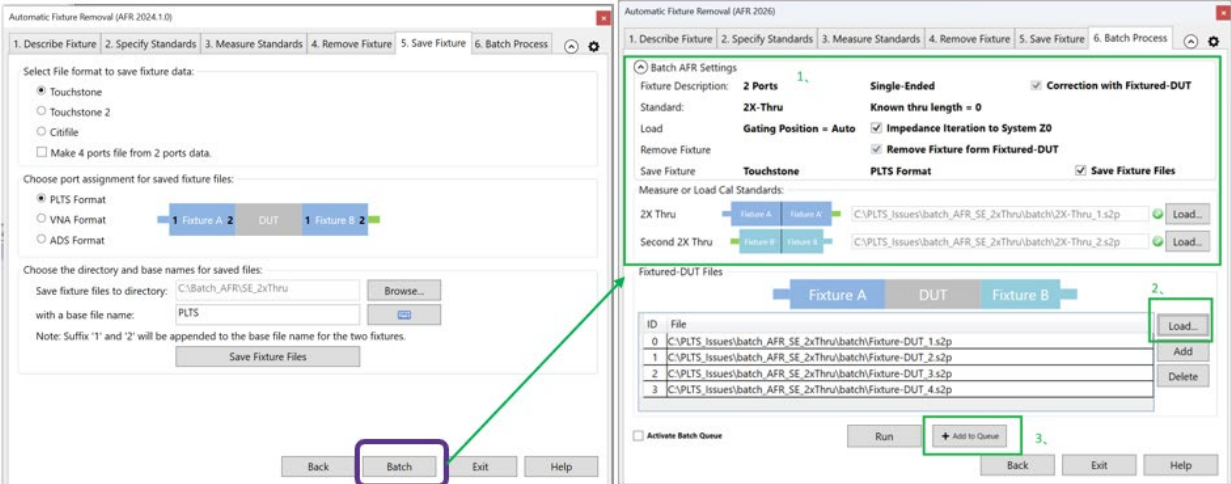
Automatic Fixture Removal (AFR 2024.1.0)

1. Describe Fixture | 2. Specify Standards | 3. Measure Standards | 4. Remove Fixture | 5. Save Fixture | 6. Batch Process

Select File format to save fixture data:

Touchstone

Touchstone 2

Citifile

Make 4 ports file from 2 ports data.

Choose port assignment for saved fixture files:

PLTS Format

VNA Format

ADS Format

1 Fixture A 2 DUT 1 Fixture B 2

Choose the directory and base names for saved files:

Save fixture files to directory: C:\Batch_AFR\SE_2xThru Browse...

with a base file name: PLTS

Note: Suffix '1' and '2' will be appended to the base file name for the two fixtures.

Save Fixture Files

Back Batch Exit Help

Automatic Fixture Removal (AFR 2026)

1. Describe Fixture | 2. Specify Standards | 3. Measure Standards | 4. Remove Fixture | 5. Save Fixture | 6. Batch Process

Batch AFR Settings 1、

Fixture Description: 2 Ports Single-Ended Correction with Fixtured-DUT

Standard: 2X-Thru Known thru length = 0

Load Gating Position = Auto Impedance Iteration to System Z0

Remove Fixture Remove Fixture form Fixtured-DUT

Save Fixture Touchstone PLTS Format Save Fixture Files

Measure or Load Cal Standards:

2X Thru Fixture A Fixture A' C:\PLTS_Issues\batch_AFR_SE_2xThru\batch\2X-Thru_1.s2p Load...

Second 2X Thru Fixture B' Fixture B C:\PLTS_Issues\batch_AFR_SE_2xThru\batch\2X-Thru_2.s2p Load...

Fixtured-DUT Files

Fixture A DUT Fixture B

2、

| ID | File |
|---|---|
| 0 | C:\PLTS_Issues\batch_AFR_SE_2xThru\batch\Fixture-DUT_1.s2p |
| 1 | C:\PLTS_Issues\batch_AFR_SE_2xThru\batch\Fixture-DUT_2.s2p |
| 2 | C:\PLTS_Issues\batch_AFR_SE_2xThru\batch\Fixture-DUT_3.s2p |
| 3 | C:\PLTS_Issues\batch_AFR_SE_2xThru\batch\Fixture-DUT_4.s2p |

Load... Add Delete

Activate Batch Queue Run + Add to Queue 3、

Back Exit Help